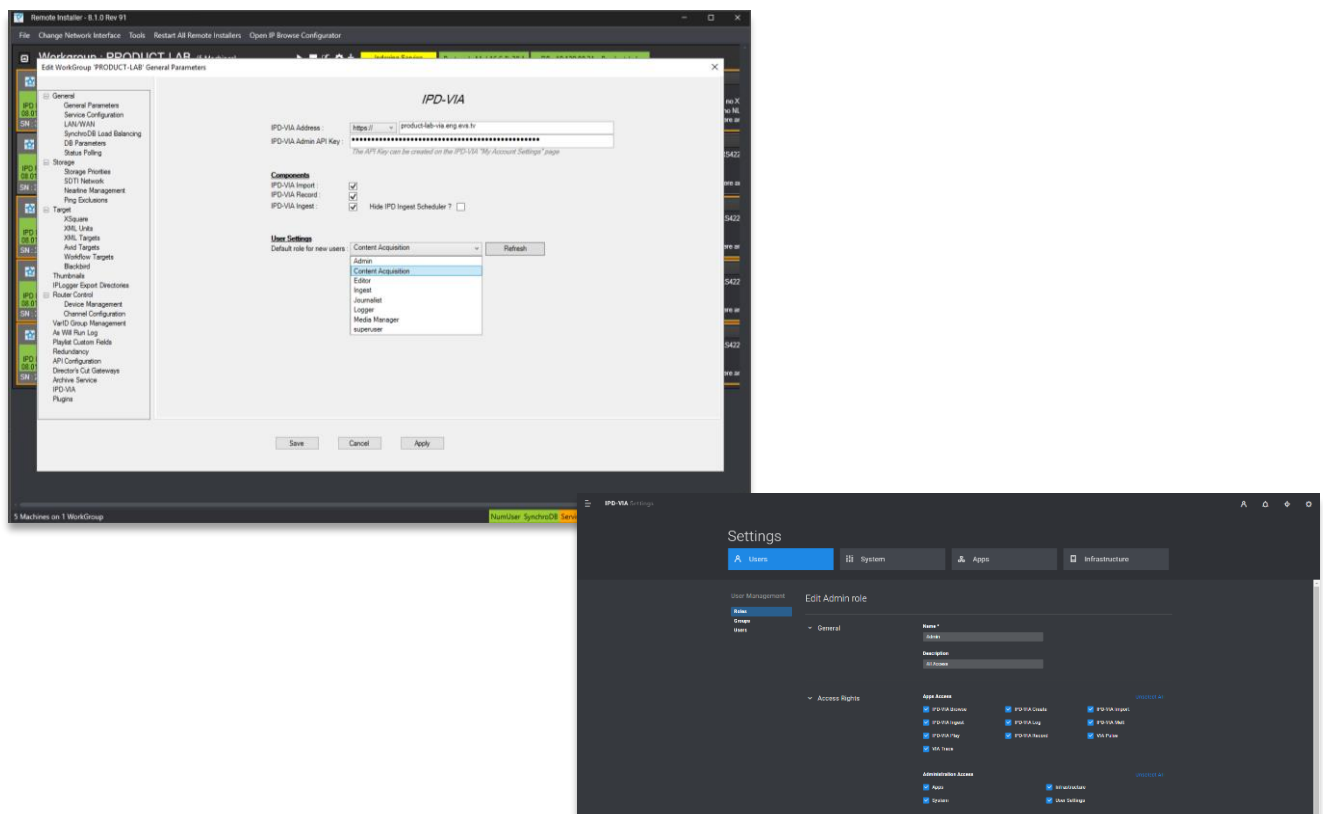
Remote Installer - 8.1.0 Rev 91

File Change Network Interface Tools Restart All Remote Installers Open IP Browse Configurator

Workgroup : PRODUCT-LAB

Edit WorkGroup 'PRODUCT-LAB' General Parameters

General
General Parameters
Service Configuration
LAN/WAN
SynchroDB Load Balancing
DB Parameters
Status Polling
Storage
Storage Priorities
SDTI Network
Nearline Management
Ping Exclusions
Target
XSquare
XML Units
XML Targets
Avid Targets
Workflow Targets
Blackbird
Thumbnails
IPLogger Export Directories
Router Control
Device Management
Channel Configuration
VarID Group Management
As Will Run Log
Playlist Custom Fields
Redundancy
API Configuration
Director's Cut Gateways
Archive Service
IPD-VIA
Plugins

IPD-VIA

IPD-VIA Address : https:// product-lab-via.eng.evs.tv
IPD-VIA Admin API Key : ••••••••••••••••••••••••••••••••••••••••••••••••
The API Key can be created on the IPD-VIA "My Account Settings" page

Components
IPD-VIA Import :
IPD-VIA Record :
IPD-VIA Ingest : Hide IPD Ingest Scheduler ?

User Settings
Default role for new users : Content Acquisition Refresh
Admin
Content Acquisition
Editor
Ingest
Journalist
Logger
Media Manager
superuser

Save Cancel Apply

5 Machines on 1 WorkGroup
NumUser SynchroDB

IPD-VIA Settings

Settings
Users System Apps Infrastructure

User Management
Roles
Groups
Users

Edit Admin role

General
Name *
Admin
Description
All Access

Access Rights
Apps Access
IPD-VIA Browse IPD-VIA Create IPD-VIA Import
IPD-VIA Ingest IPD-VIA Log IPD-VIA Mall
IPD-VIA Play IPD-VIA Record VIA Pulse
VIA Trace

Administration Access
Apps Infrastructure
System User Settings